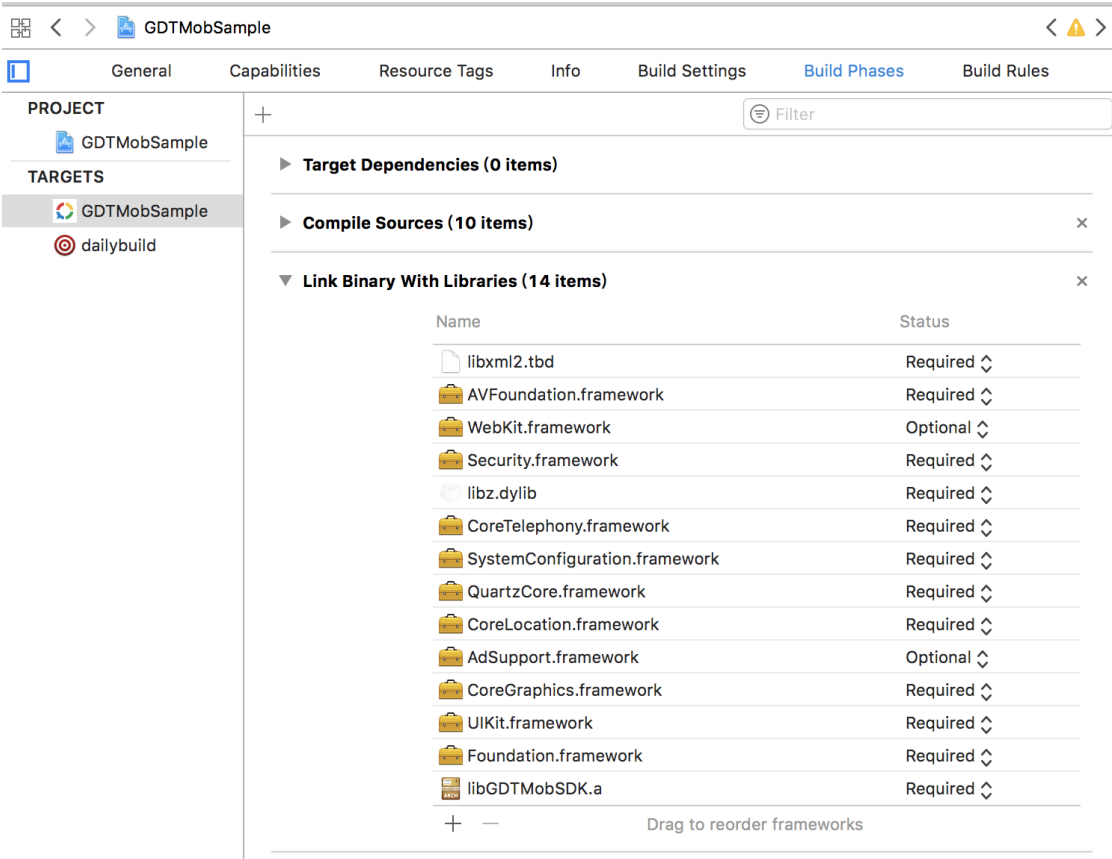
GDTMobSample

General Capabilities Resource Tags Info Build Settings Build Phases Build Rules

PROJECT
GDTMobSample
TARGETS
GDTMobSample
dailybuild

+
Filter

Target Dependencies (0 items)

Compile Sources (10 items)

Link Binary With Libraries (14 items)

| Name | Status |
|---|---|
| libxml2.tbd | Required |
| AVFoundation.framework | Required |
| WebKit.framework | Optional |
| Security.framework | Required |
| libz.dylib | Required |
| CoreTelephony.framework | Required |
| SystemConfiguration.framework | Required |
| QuartzCore.framework | Required |
| CoreLocation.framework | Required |
| AdSupport.framework | Optional |
| CoreGraphics.framework | Required |
| UIKit.framework | Required |
| Foundation.framework | Required |
| libGDTMobSDK.a | Required |

+ — Drag to reorder frameworks